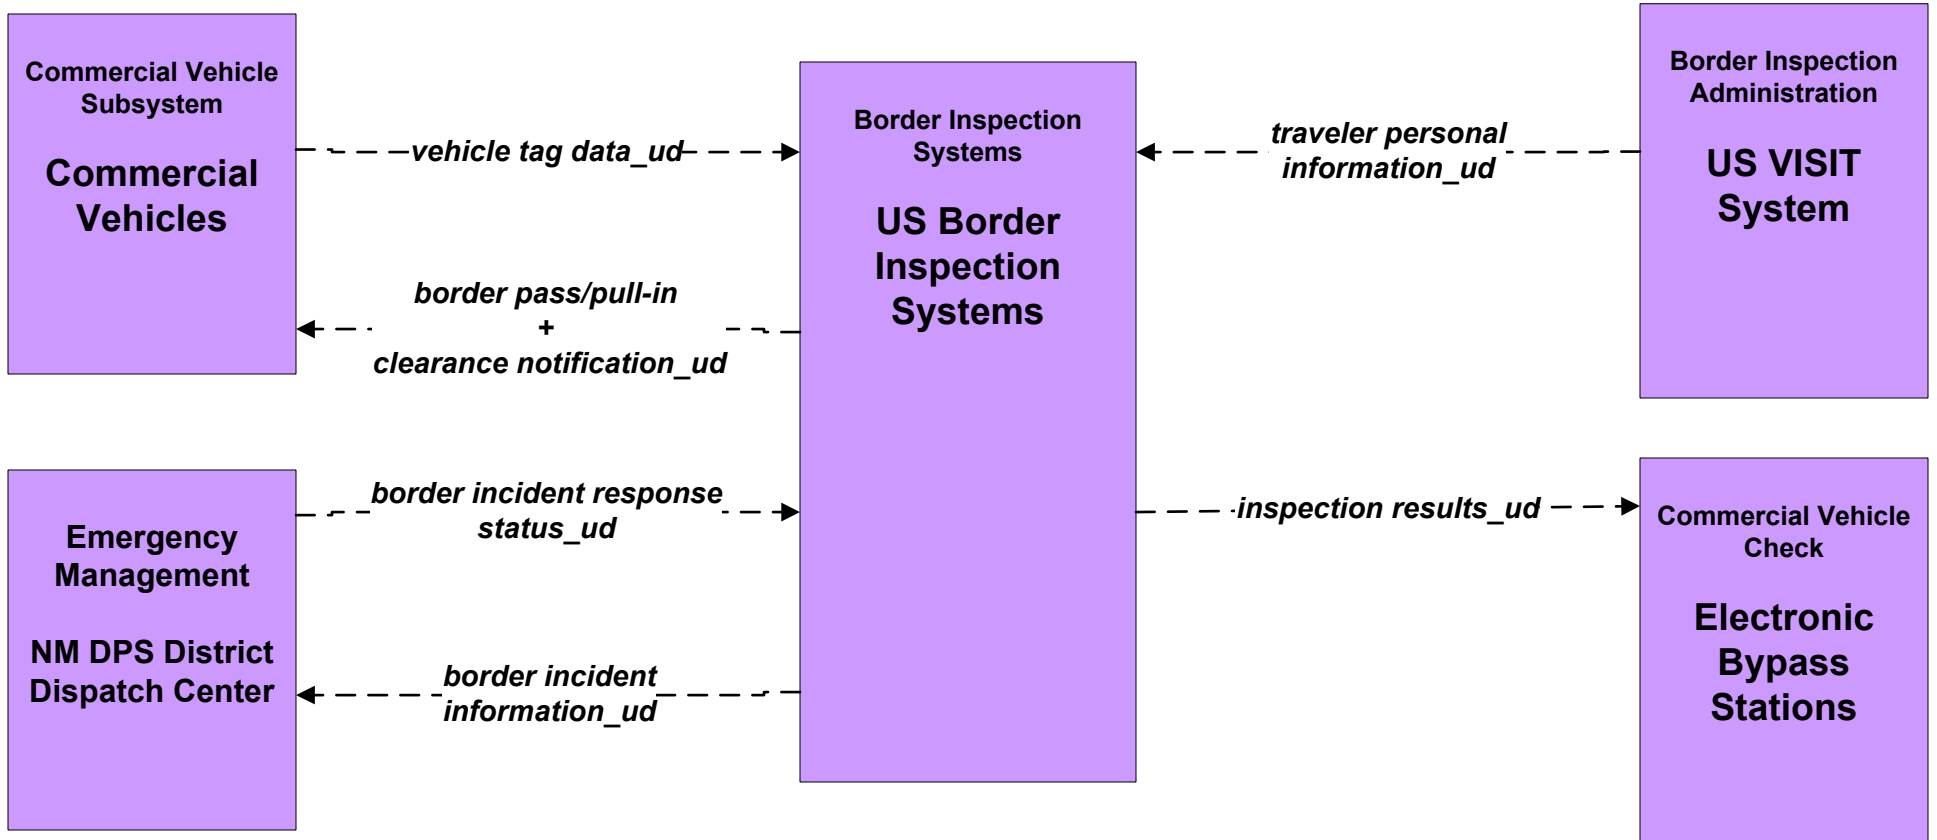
Commercial Vehicle Subsystem

Commercial Vehicles

vehicle tag data_ud

border pass/pull-in + clearance notification_ud

Border Inspection Systems

US Border Inspection Systems

traveler personal information_ud

Border Inspection Administration

US VISIT System

Emergency Management

NM DPS District Dispatch Center

border incident response status_ud

border incident information_ud

inspection results_ud

Commercial Vehicle Check

Electronic Bypass Stations